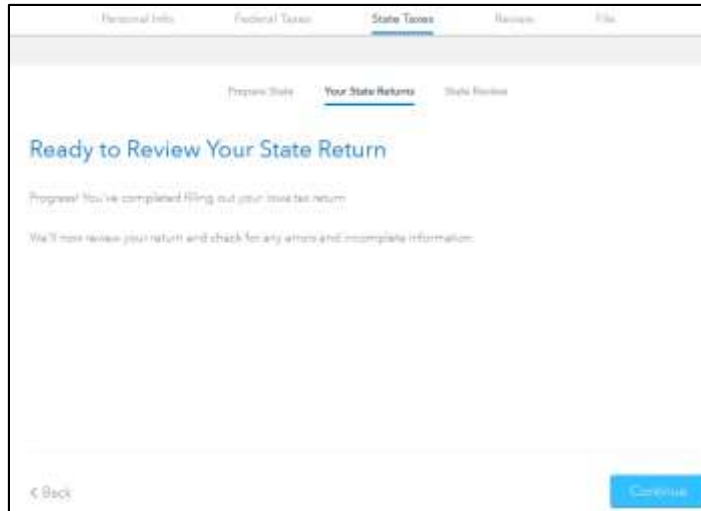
Personal Info Federal Taxes State Taxes Review File

Prepare State Your State Returns State Review

Ready to Review Your State Return

Progress! You've completed filling out your Iowa tax return.

We'll now review your return and check for any errors and incomplete information.

< Back

Continue